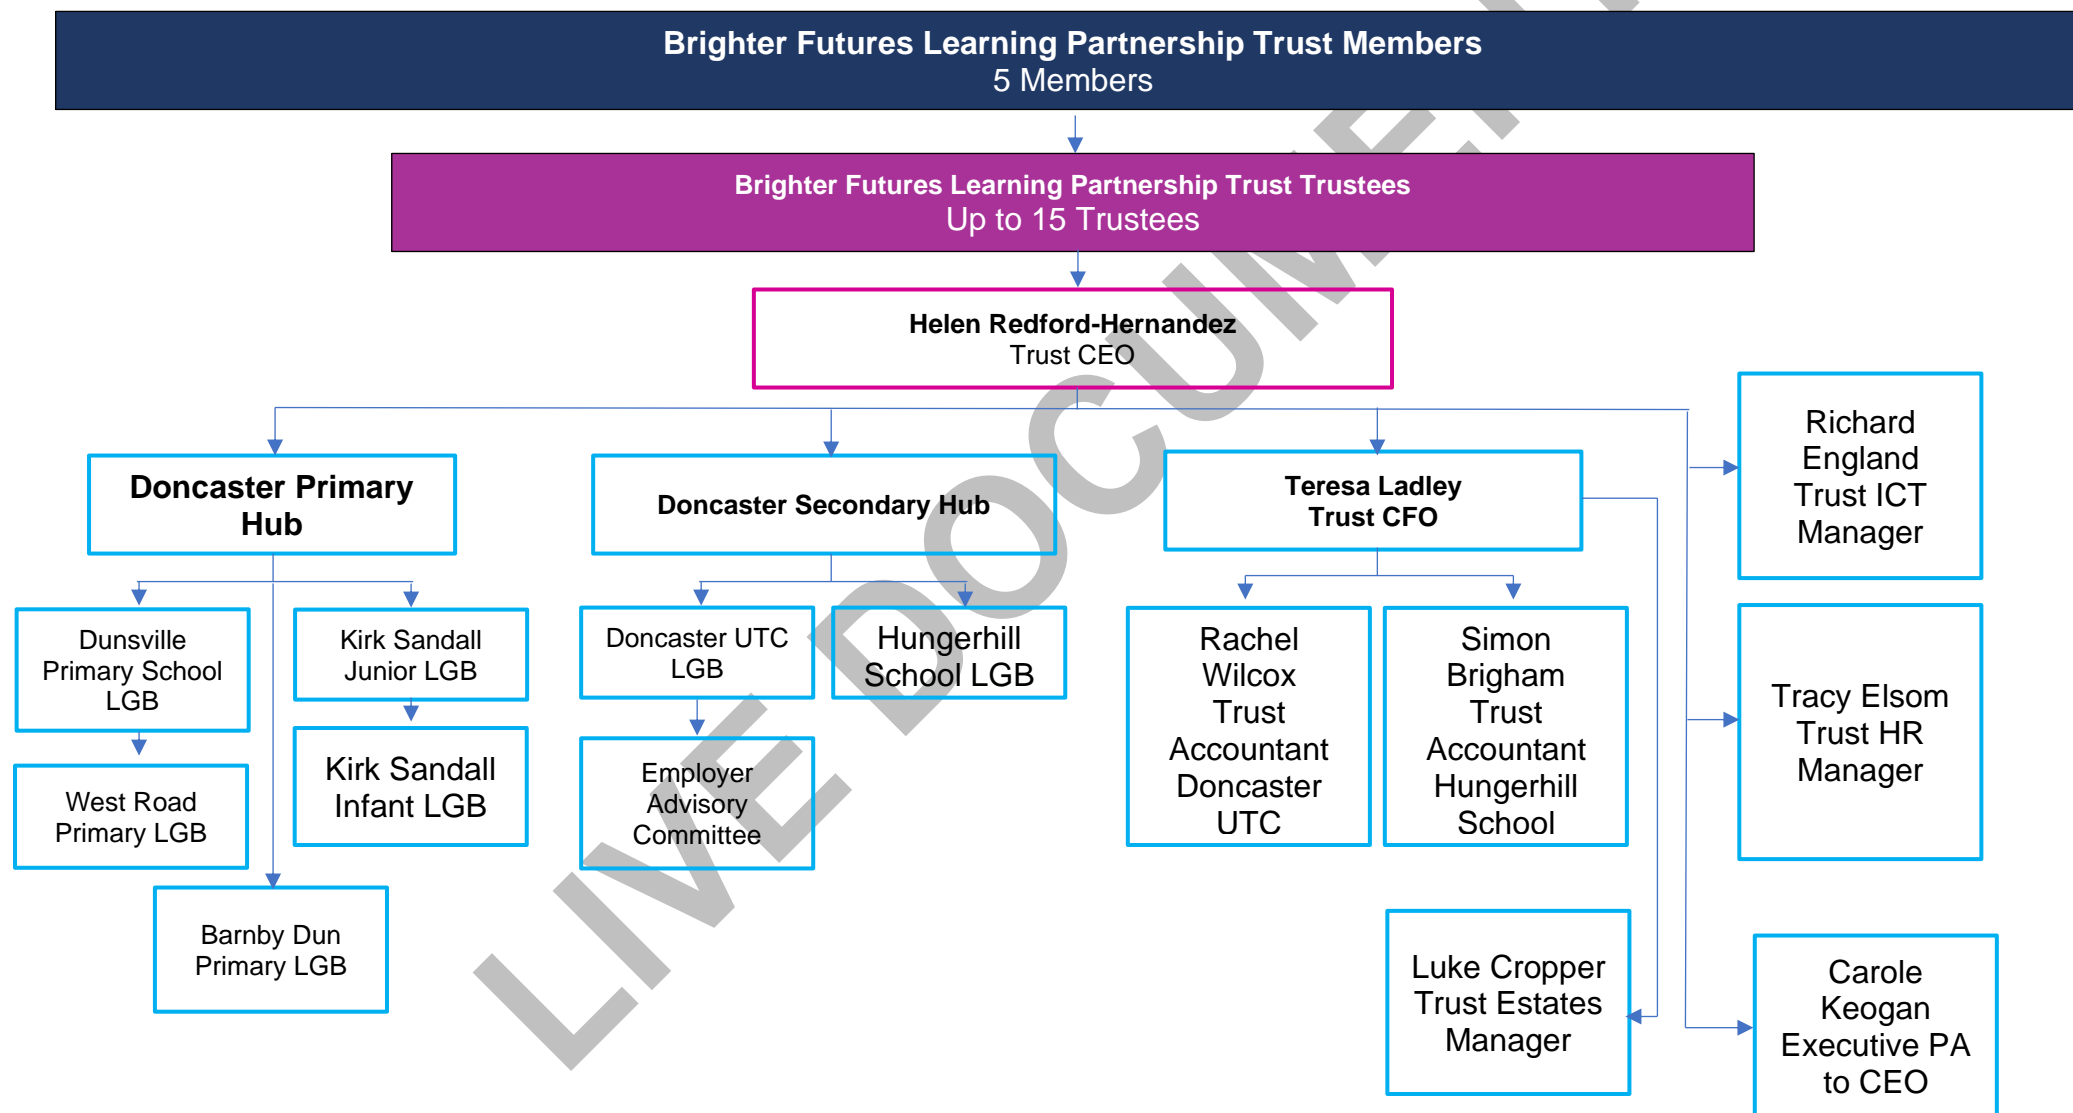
Brighter Futures Learning Partnership Trust Members
5 Members

Brighter Futures Learning Partnership Trust Trustees
Up to 15 Trustees

Helen Redford-Hernandez
Trust CEO

Doncaster Primary Hub

Doncaster Secondary Hub

Teresa Ladley
Trust CFO

Richard England Trust ICT Manager

Dunsville Primary School LGB

Kirk Sandall Junior LGB

Doncaster UTC LGB

Hungerhill School LGB

Rachel Wilcox Trust Accountant Doncaster UTC

Simon Brigham Trust Accountant Hungerhill School

Tracy Elsom Trust HR Manager

West Road Primary LGB

Kirk Sandall Infant LGB

Employer Advisory Committee

Barnby Dun Primary LGB

Luke Cropper Trust Estates Manager

Carole Keogan Executive PA to CEO

LIVE DOCUMENT